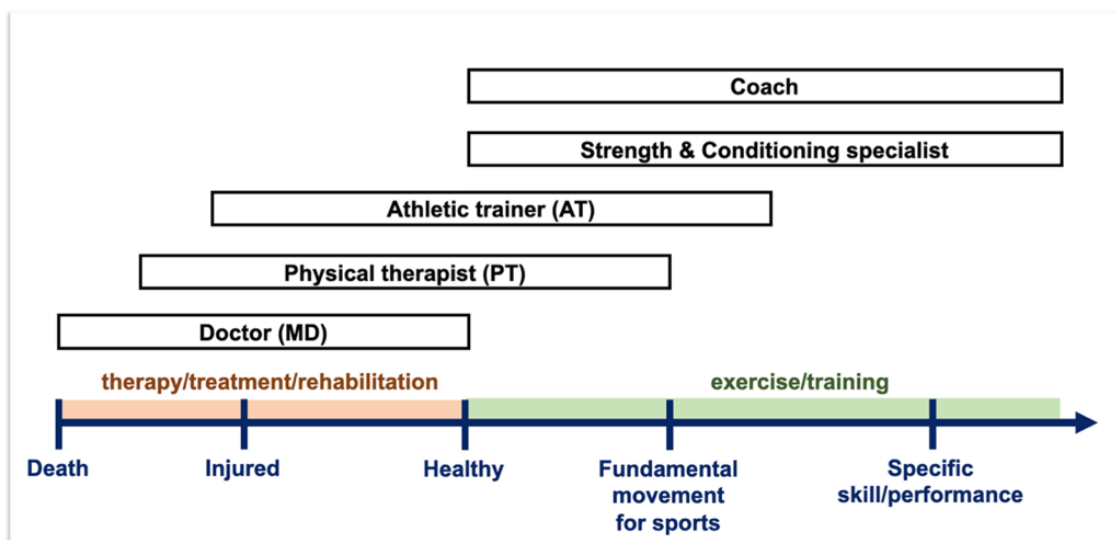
Coach

Strength & Conditioning specialist

Athletic trainer (AT)

Physical therapist (PT)

Doctor (MD)

therapy/treatment/rehabilitation

exercise/training

Death

Injured

Healthy

Fundamental movement for sports

Specific skill/performance